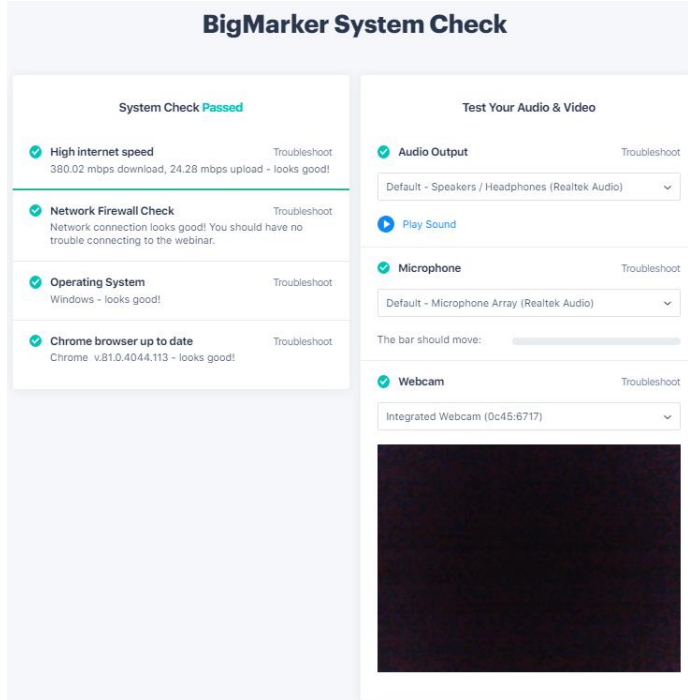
BigMarker System Check

System Check Passed

High internet speed
Troubleshoot
380.02 mbps download, 24.28 mbps upload - looks good!

Network Firewall Check
Troubleshoot
Network connection looks good! You should have no trouble connecting to the webinar.

Operating System
Troubleshoot
Windows - looks good!

Chrome browser up to date
Troubleshoot
Chrome v.81.0.4044.113 - looks good!

Test Your Audio & Video

Audio Output
Troubleshoot
Default - Speakers / Headphones (Realtek Audio)
Play Sound

Microphone
Troubleshoot
Default - Microphone Array (Realtek Audio)
The bar should move:

Webcam
Troubleshoot
Integrated Webcam (0c45:6717)